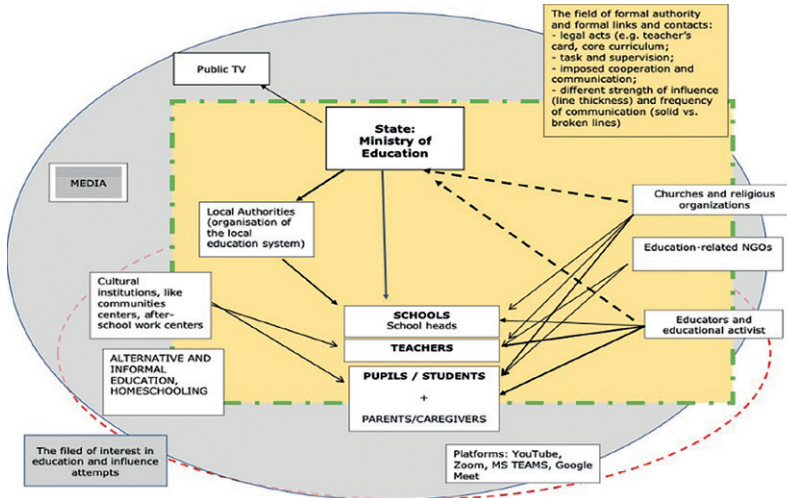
The field of formal authority and formal links and contacts:
- legal acts (e.g. teacher's card, core curriculum;
- task and supervision;
- imposed cooperation and communication;
- different strength of influence (line thickness) and frequency of communication (solid vs. broken lines)

Public TV

State:
Ministry of Education

MEDIA

Local Authorities (organisation of the local education system)

Churches and religious organizations

Education-related NGOs

Cultural institutions, like communities centers, after-school work centers

SCHOOLS
School heads

TEACHERS

Educators and educational activist

ALTERNATIVE AND INFORMAL EDUCATION, HOMESCHOOLING

PUPILS / STUDENTS
+
PARENTS/CAREGIVERS

The filed of interest in education and influence attempts

Platforms: YouTube, Zoom, MS TEAMS, Google Meet